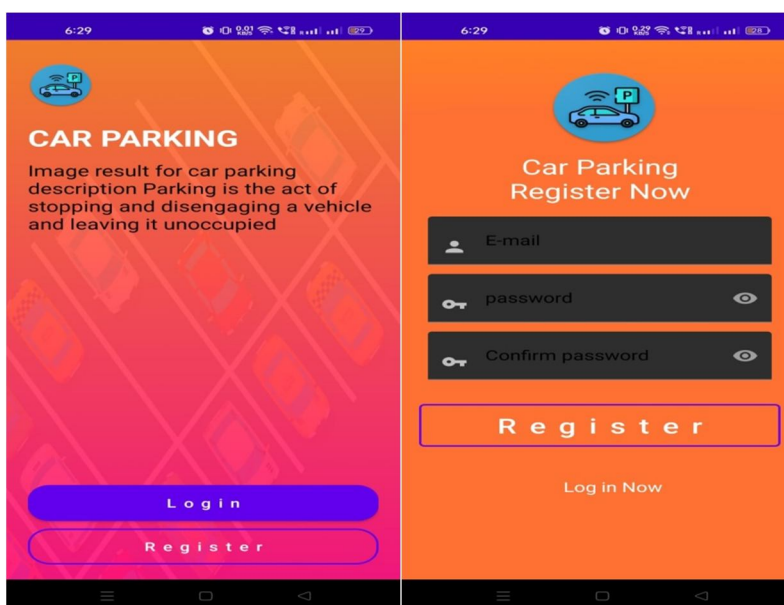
6:29

P

CAR PARKING

Image result for car parking description Parking is the act of stopping and disengaging a vehicle and leaving it unoccupied

Login

Register

6:29

P

Car Parking
Register Now

E-mail

password

Confirm password

Register

Log in Now